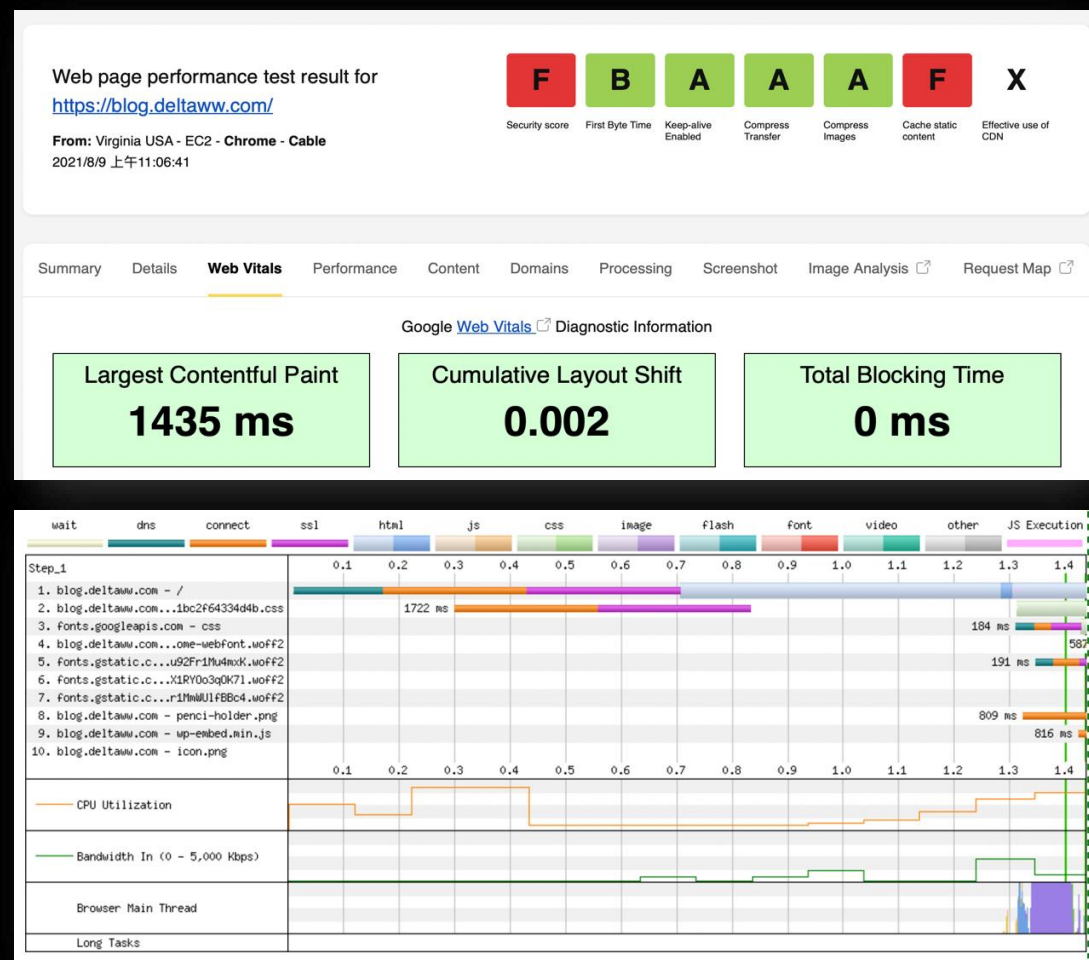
Web page performance test result for
https://blog.deltaww.com/

From: Virginia USA - EC2 - Chrome - Cable
2021/8/9 上午11:06:41

F
Security score

B
First Byte Time

A
Keep-alive Enabled

A
Compress Transfer

A
Compress Images

F
Cache static content

X
Effective use of CDN

Summary Details Web Vitals Performance Content Domains Processing Screenshot Image Analysis Request Map

Google Web Vitals Diagnostic Information

Largest Contentful Paint
1435 ms

Cumulative Layout Shift
0.002

Total Blocking Time
0 ms

wait dns connect ssl html js css image flash font video other JS Execution

Step_1
0.1 0.2 0.3 0.4 0.5 0.6 0.7 0.8 0.9 1.0 1.1 1.2 1.3 1.4
1. blog.deltaww.com - /
2. blog.deltaww.com...1bc2f64334d4b.css 1722 ms
3. fonts.googleapis.com - css 184 ms
4. blog.deltaww.com...ome-webfont.woff2 587
5. fonts.gstatic.c...u92Fr1Mu4mxK.woff2 191 ms
6. fonts.gstatic.c...X1RYOo3qOK71.woff2
7. fonts.gstatic.c...r1MmWUlfBBc4.woff2
8. blog.deltaww.com - penci-holder.png 809 ms
9. blog.deltaww.com - wp-embed.min.js 816 ms
10. blog.deltaww.com - icon.png
0.1 0.2 0.3 0.4 0.5 0.6 0.7 0.8 0.9 1.0 1.1 1.2 1.3 1.4
CPU Utilization
Bandwidth In (0 - 5,000 Kbps)
Browser Main Thread
Long Tasks